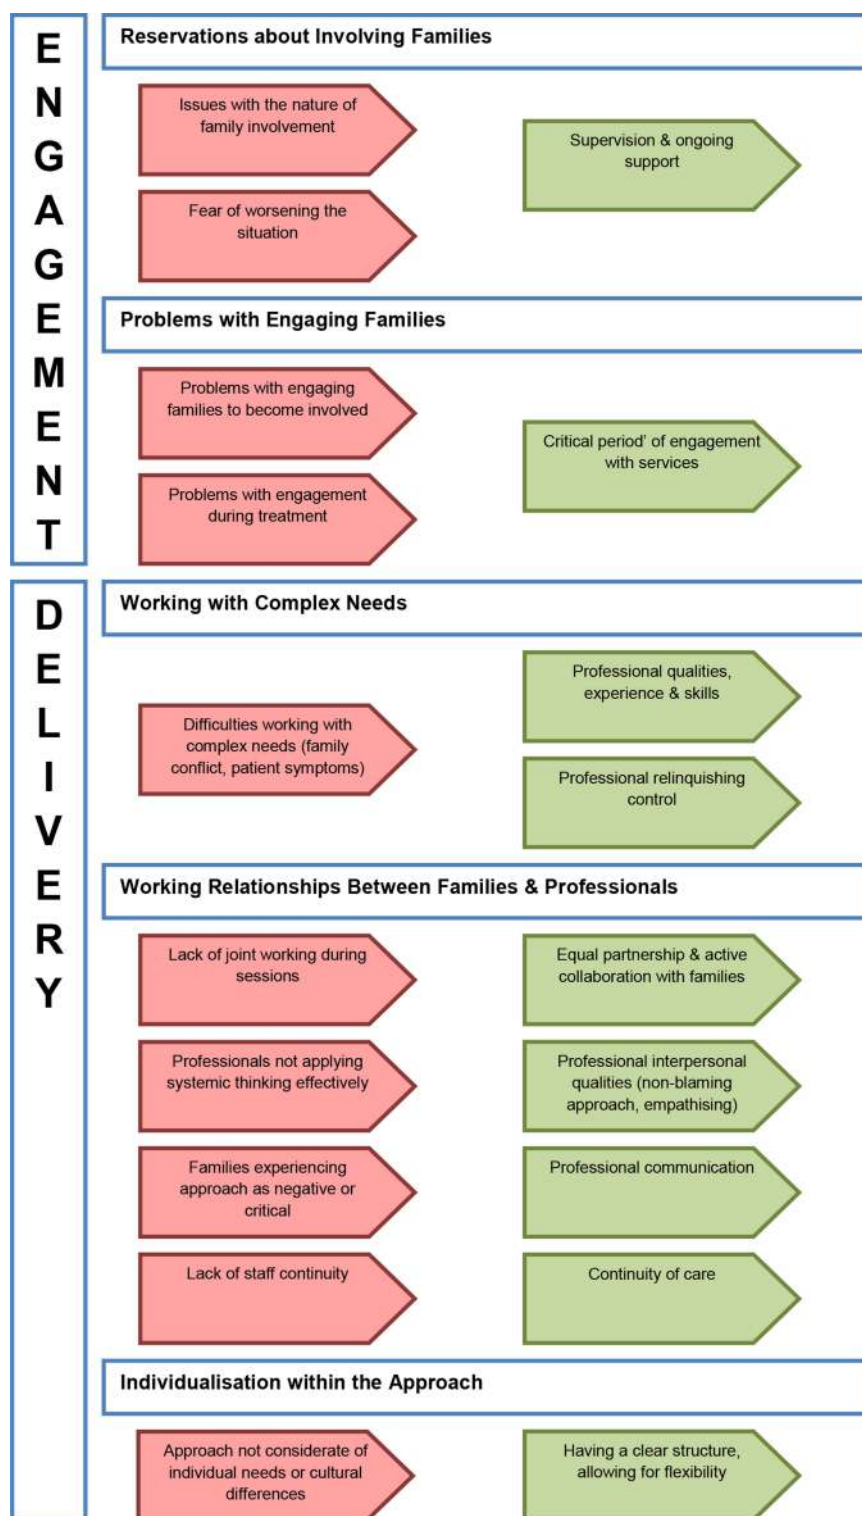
E
N
G
A
G
E
M
E
N
T

Reservations about Involving Families

Issues with the nature of family involvement

Fear of worsening the situation

Supervision & ongoing support

Problems with Engaging Families

Problems with engaging families to become involved

Problems with engagement during treatment

Critical period' of engagement with services

D
E
L
I
V
E
R
Y

Working with Complex Needs

Difficulties working with complex needs (family conflict, patient symptoms)

Professional qualities, experience & skills

Professional relinquishing control

Working Relationships Between Families & Professionals

Lack of joint working during sessions

Equal partnership & active collaboration with families

Professionals not applying systemic thinking effectively

Professional interpersonal qualities (non-blaming approach, empathising)

Families experiencing approach as negative or critical

Professional communication

Lack of staff continuity

Continuity of care

Individualisation within the Approach

Approach not considerate of individual needs or cultural differences

Having a clear structure, allowing for flexibility